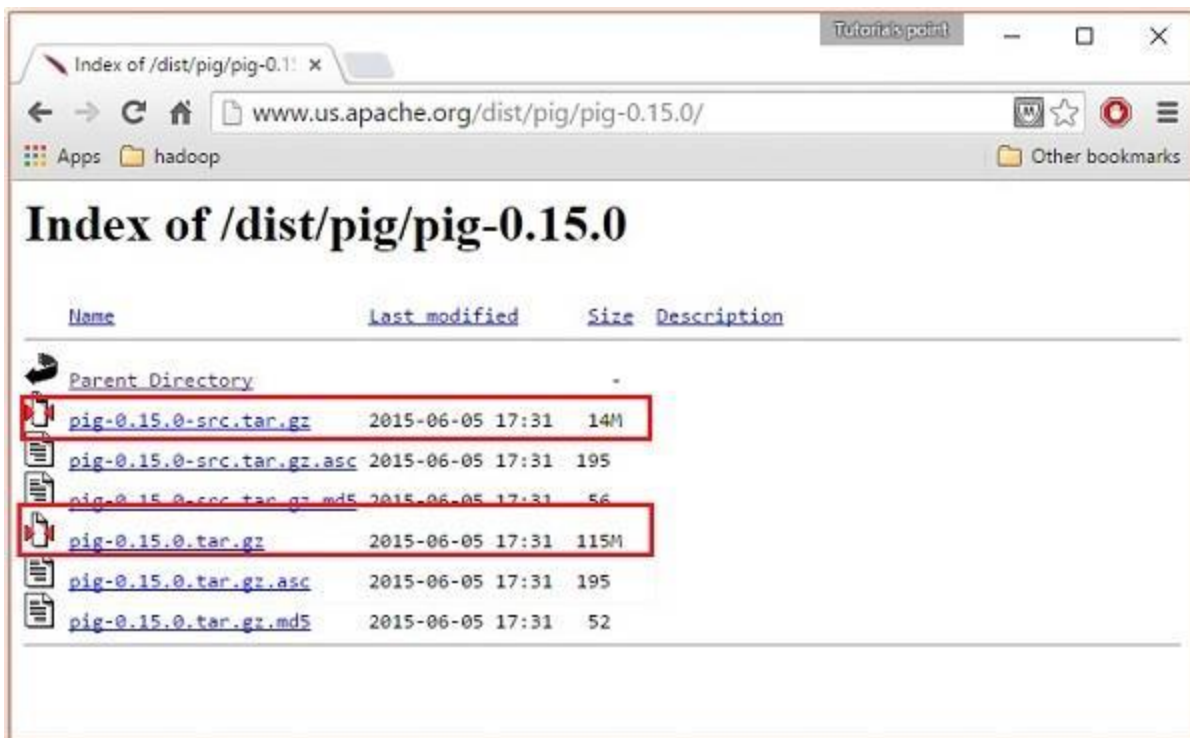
Index of /dist/pig/pig-0.1! ×

Tutorials point

www.us.apache.org/dist/pig/pig-0.15.0/

Apps hadoop

Other bookmarks

Index of /dist/pig/pig-0.15.0

| Name | Last modified | Size | Description |
|---|---|---|---|
| Parent Directory | | - | |
| pig-0.15.0-src.tar.gz | 2015-06-05 17:31 | 14M | |
| pig-0.15.0-src.tar.gz.asc | 2015-06-05 17:31 | 195 | |
| pig-0.15.0-src.tar.gz.md5 | 2015-06-05 17:31 | 56 | |
| pig-0.15.0.tar.gz | 2015-06-05 17:31 | 115M | |
| pig-0.15.0.tar.gz.asc | 2015-06-05 17:31 | 195 | |
| pig-0.15.0.tar.gz.md5 | 2015-06-05 17:31 | 52 | |